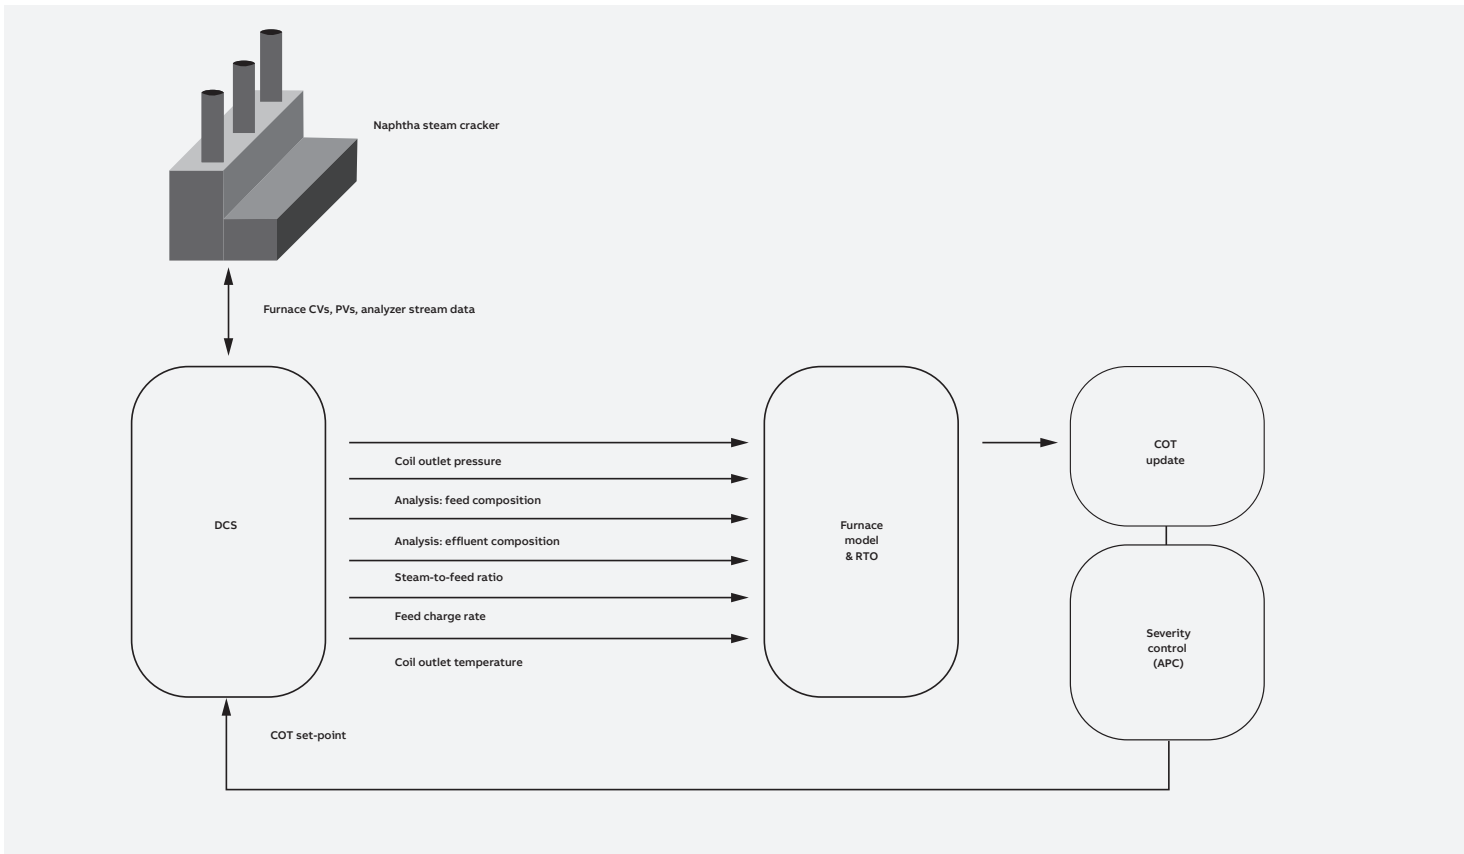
Naphtha steam cracker

Furnace CVs, PVs, analyzer stream data

DCS

Coil outlet pressure

Analysis: feed composition

Analysis: effluent composition

Steam-to-feed ratio

Feed charge rate

Coil outlet temperature

Furnace model & RTO

COT update

Severity control (APC)

COT set-point